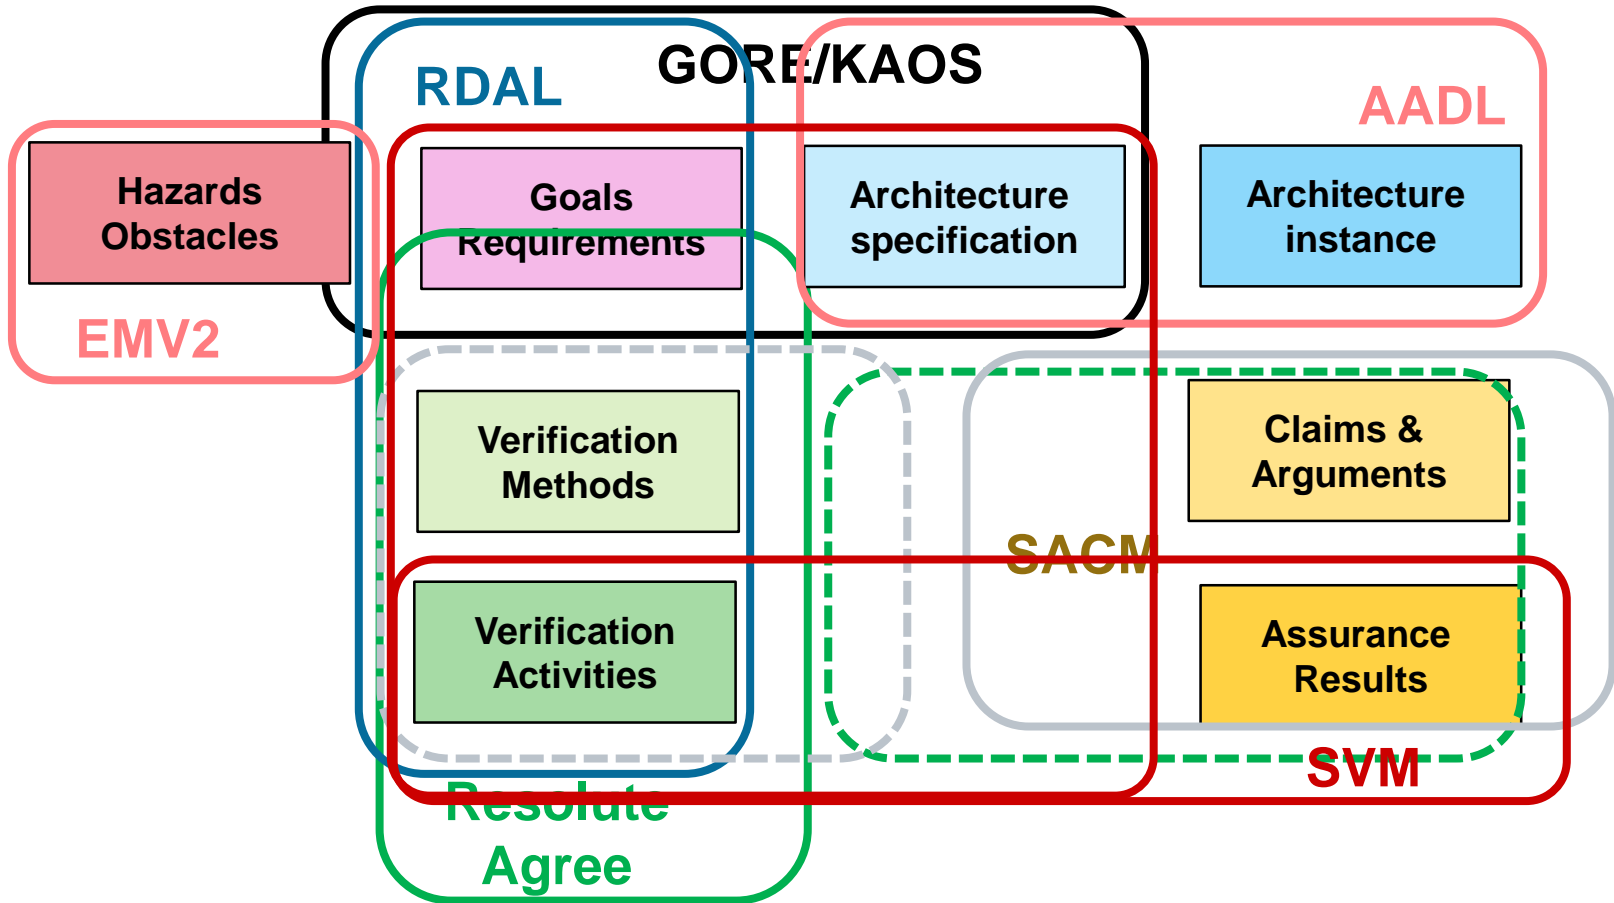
RDAL

GORE/KAOS

AADL

Hazards Obstacles

EMV2

Goals Requirements

Architecture specification

Architecture instance

Verification Methods

Claims & Arguments

SACM

Verification Activities

Assurance Results

SVM

Resolute

Agree